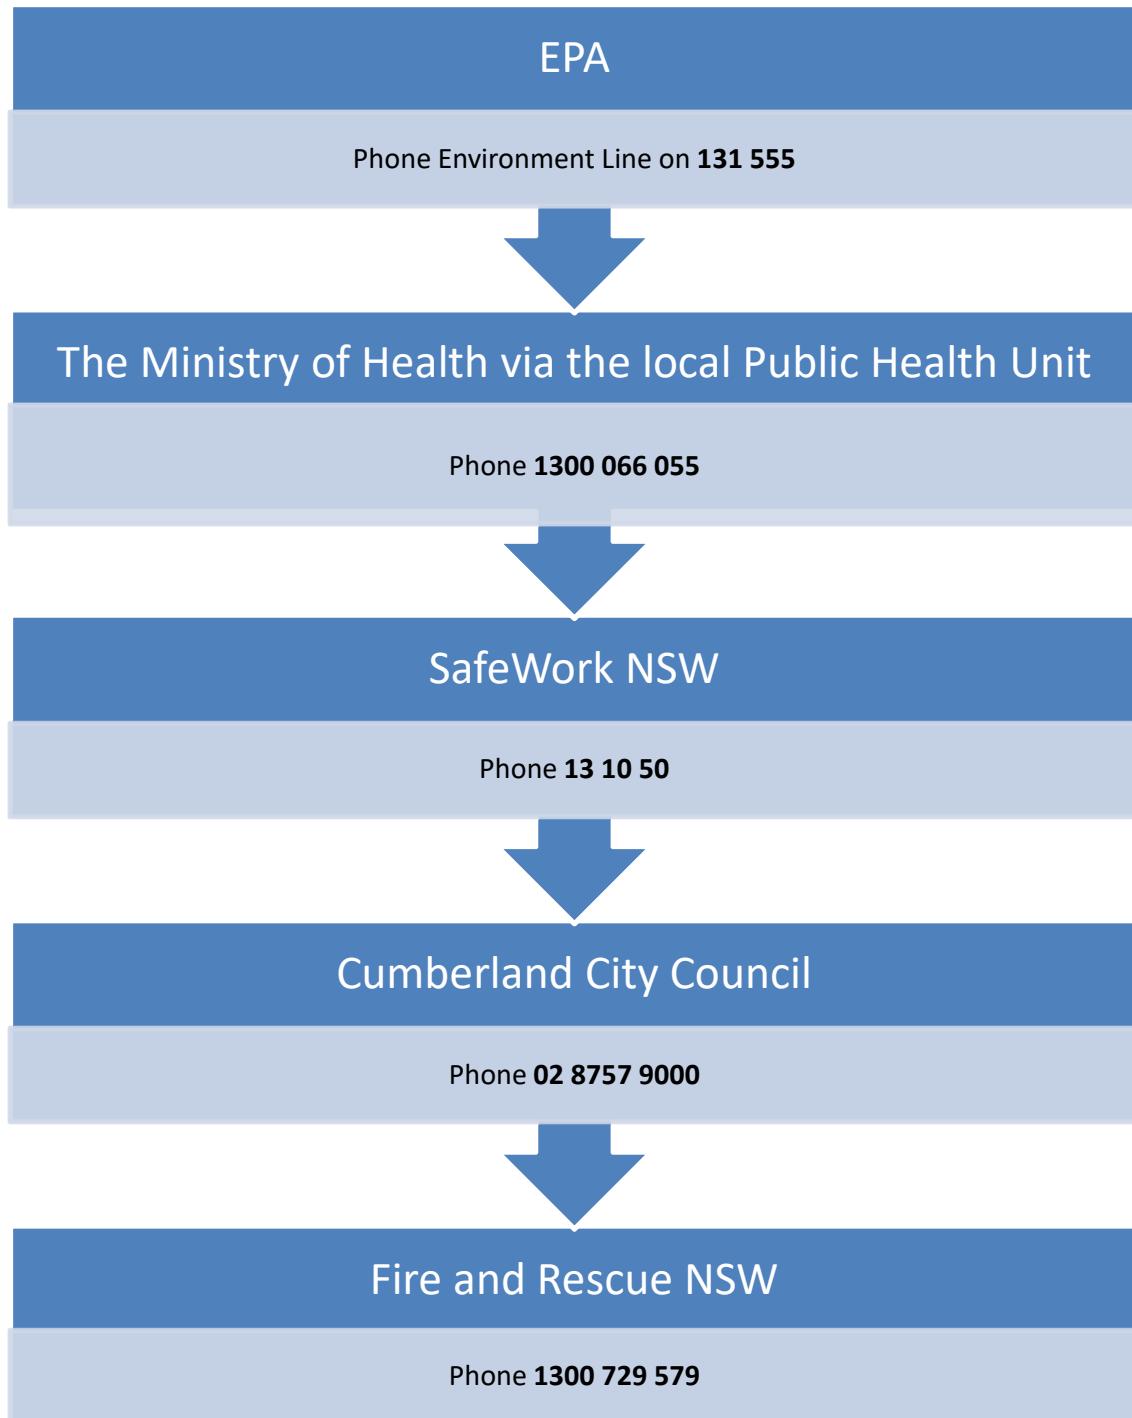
EPA

Phone Environment Line on **131 555**

The Ministry of Health via the local Public Health Unit

Phone **1300 066 055**

SafeWork NSW

Phone **13 10 50**

Cumberland City Council

Phone **02 8757 9000**

Fire and Rescue NSW

Phone **1300 729 579**